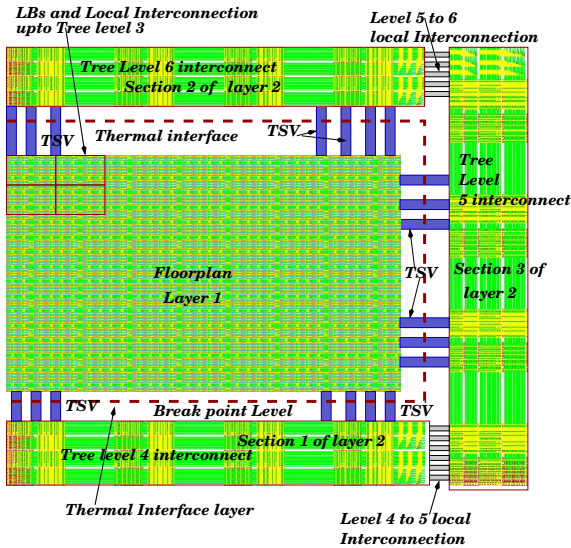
LBs and Local Interconnection upto Tree level 3

Level 5 to 6 local Interconnection

Tree Level 6 interconnect

Section 2 of layer 2

TSV

Thermal interface

TSV

Tree Level 5 interconnect

Floorplan

Layer 1

TSV

Section 3 of layer 2

TSV

Break point Level

TSV

Section 1 of layer 2

Tree level 4 interconnect

Thermal Interface layer

Level 4 to 5 local Interconnection